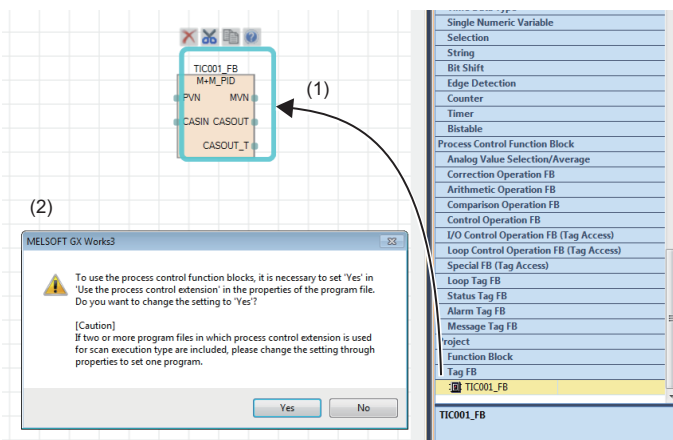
TIC001_FB
M+M_PID
PVN
MVN
CASIN
CASOUT
CASOUT_T

(1)

(2)

MELSOFT GX Works3

To use the process control function blocks, it is necessary to set 'Yes' in 'Use the process control extension' in the properties of the program file. Do you want to change the setting to 'Yes'?

[Caution]
If two or more program files in which process control extension is used for scan execution type are included, please change the setting through properties to set one program.

Yes
No

Single Numeric Variable
Selection
String
Bit Shift
Edge Detection
Counter
Timer
Bistable
Process Control Function Block
Analog Value Selection/Average
Correction Operation FB
Arithmetic Operation FB
Comparison Operation FB
Control Operation FB
I/O Control Operation FB (Tag Access)
Loop Control Operation FB (Tag Access)
Special FB (Tag Access)
Loop Tag FB
Status Tag FB
Alarm Tag FB
Message Tag FB
roject
Function Block
Tag FB
TIC001_FB

TIC001_FB